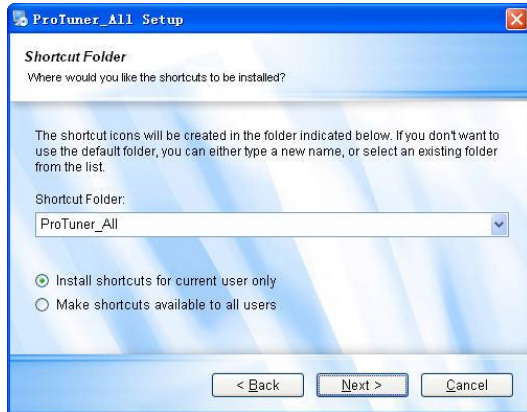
ProTuner_All Setup

Shortcut Folder
Where would you like the shortcuts to be installed?

The shortcut icons will be created in the folder indicated below. If you don't want to use the default folder, you can either type a new name, or select an existing folder from the list.

Shortcut Folder:
ProTuner_All

Install shortcuts for current user only
Make shortcuts available to all users

< Back
Next >
Cancel